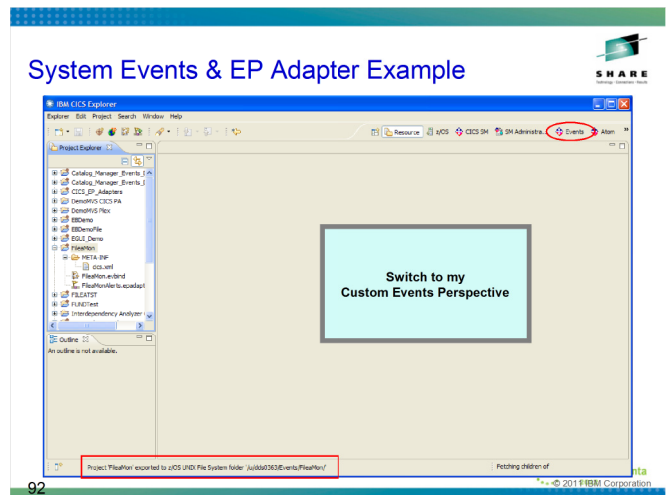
System Events & EP Adapter Example

SHARE
Technology · Connections · Results

IBM CICS Explorer

Explorer Edit Project Search Window Help

Resource z/OS CICS SM SM Administra... Events Atom

Project Explorer

Catalog_Manager_Events_I
Catalog_Manager_Events_I
CICS_EP_Adapters
DemoMVS CICS PA
DemoMVS Plex
EBDemo
EBDemoFile
EGUI_Demo
FileMon
META-INF
cics.xml
FileMon.evbind
FileMonAlerts.epadapt
FILEATST
FUNETest
Interdependency Analyzer

Outline

An outline is not available.

Switch to my Custom Events Perspective

Project 'FileMon' exported to z/OS UNIX File System folder '/u/dds0363/Events/FileMon/'

Fetching children of

92

nta

© 2011 IBM Corporation